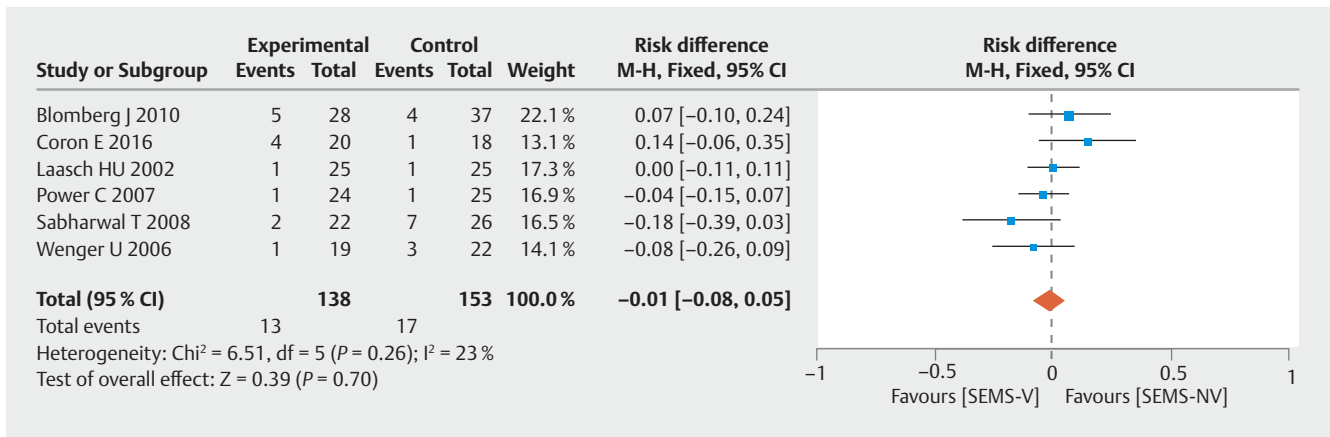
| Study or Subgroup | Experimental Events | Experimental Total | Control Events | Control Total | Weight | Risk difference M-H, Fixed, 95% CI |
|---|---|---|---|---|---|---|
| Blomberg J 2010 | 5 | 28 | 4 | 37 | 22.1 % | 0.07 [−0.10, 0.24] |
| Coron E 2016 | 4 | 20 | 1 | 18 | 13.1 % | 0.14 [−0.06, 0.35] |
| Laasch HU 2002 | 1 | 25 | 1 | 25 | 17.3 % | 0.00 [−0.11, 0.11] |
| Power C 2007 | 1 | 24 | 1 | 25 | 16.9 % | −0.04 [−0.15, 0.07] |
| Sabharwal T 2008 | 2 | 22 | 7 | 26 | 16.5 % | −0.18 [−0.39, 0.03] |
| Wenger U 2006 | 1 | 19 | 3 | 22 | 14.1 % | −0.08 [−0.26, 0.09] |
| **Total (95 % CI)** | | **138** | | **153** | **100.0 %** | **−0.01 [−0.08, 0.05]** |
| Total events | 13 | | 17 | | | |

Heterogeneity: Chi$^2$ = 6.51, df = 5 ($P$ = 0.26); I$^2$ = 23 %
Test of overall effect: Z = 0.39 ($P$ = 0.70)

Risk difference
M-H, Fixed, 95% CI

−1 −0.5 0 0.5 1
Favours [SEMS-V] Favours [SEMS-NV]